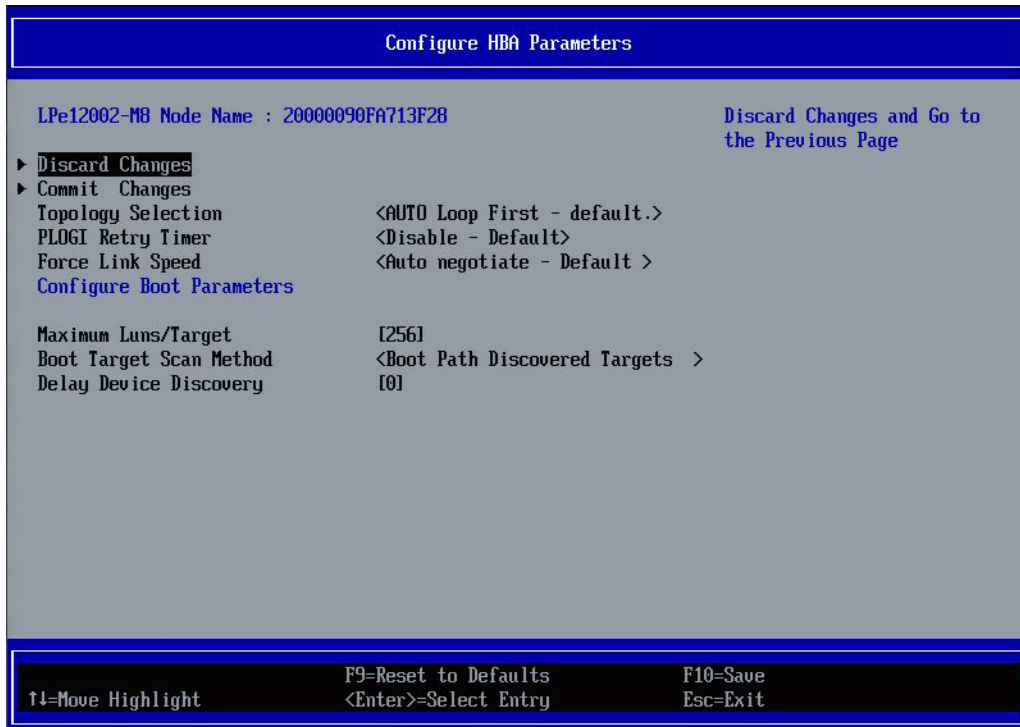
Configure HBA Parameters

LPe12002-M8 Node Name : 20000090FA713F28

Discard Changes and Go to the Previous Page

▶ Discard Changes
▶ Commit Changes

| | |
|---|---|
| Topology Selection | <AUTO Loop First - default.> |
| PLOGI Retry Timer | <Disable - Default> |
| Force Link Speed | <Auto negotiate - Default > |

Configure Boot Parameters

| | |
|---|---|
| Maximum Luns/Target | [256] |
| Boot Target Scan Method | <Boot Path Discovered Targets > |
| Delay Device Discovery | [0] |

↑↓=Move Highlight
F9=Reset to Defaults
<Enter>=Select Entry
F10=Save
Esc=Exit